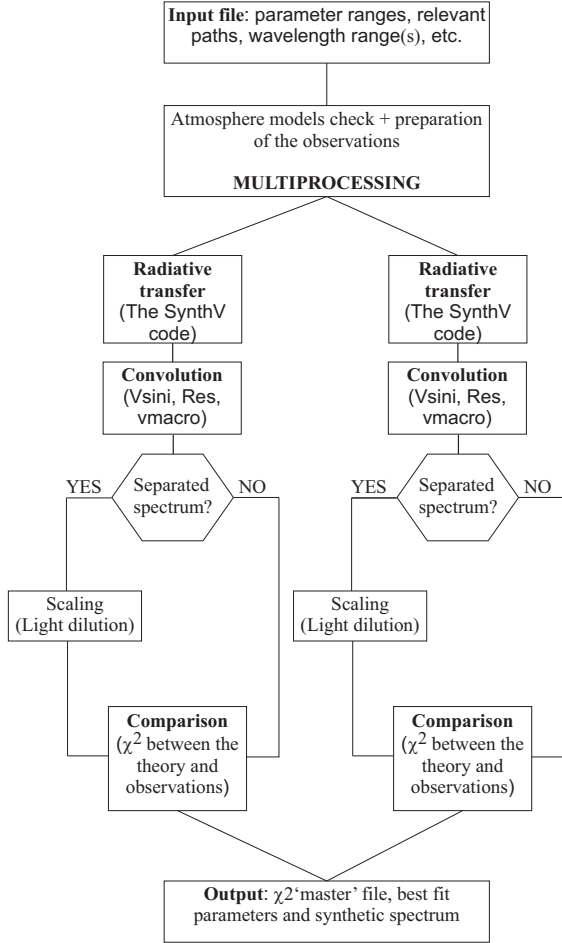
**Input file**: parameter ranges, relevant paths, wavelength range(s), etc.

Atmosphere models check + preparation of the observations

**MULTIPROCESSING**

**Radiative transfer** (The SynthV code)

**Convolution** (Vsini, Res, vmacro)

YES

Separated spectrum?

NO

Scaling (Light dilution)

**Comparison** ($\chi^2$ between the theory and observations)

**Radiative transfer** (The SynthV code)

**Convolution** (Vsini, Res, vmacro)

YES

Separated spectrum?

NO

Scaling (Light dilution)

**Comparison** ($\chi^2$ between the theory and observations)

**Output**: $\chi2$'master' file, best fit parameters and synthetic spectrum